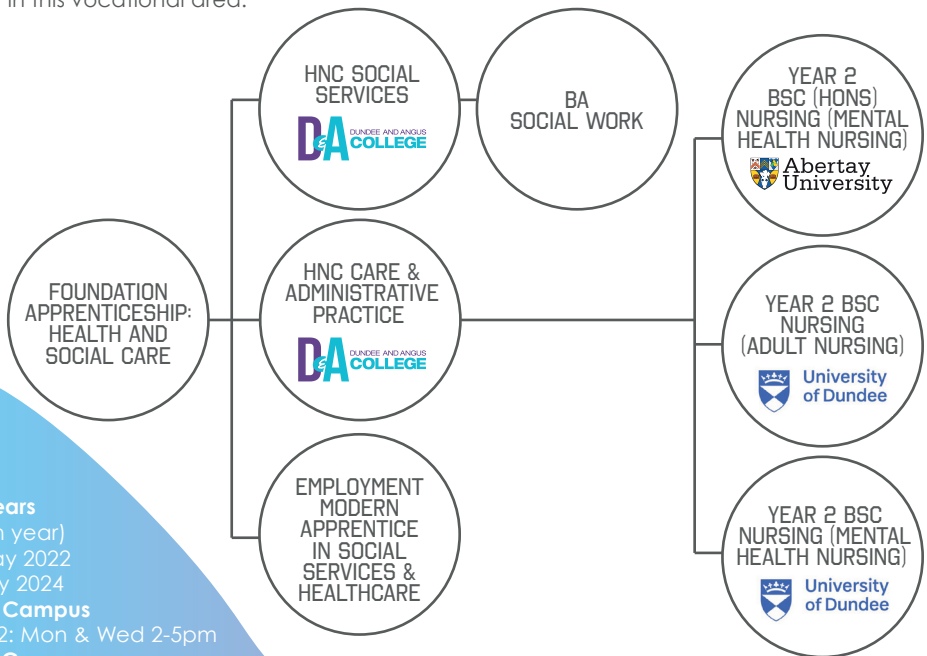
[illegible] in this vocational area.

FOUNDATION APPRENTICESHIP: HEALTH AND SOCIAL CARE

HNC SOCIAL SERVICES

D&A DUNDEE AND ANGUS COLLEGE

BA SOCIAL WORK

HNC CARE & ADMINISTRATIVE PRACTICE

D&A DUNDEE AND ANGUS COLLEGE

EMPLOYMENT MODERN APPRENTICE IN SOCIAL SERVICES & HEALTHCARE

YEAR 2 BSC (HONS) NURSING (MENTAL HEALTH NURSING)

Abertay University

YEAR 2 BSC NURSING (ADULT NURSING)

University of Dundee

YEAR 2 BSC NURSING (MENTAL HEALTH NURSING)

University of Dundee

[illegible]ears
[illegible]h year)
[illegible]ay 2022
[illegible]y 2024
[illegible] Campus
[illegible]2: Mon & Wed 2-5pm